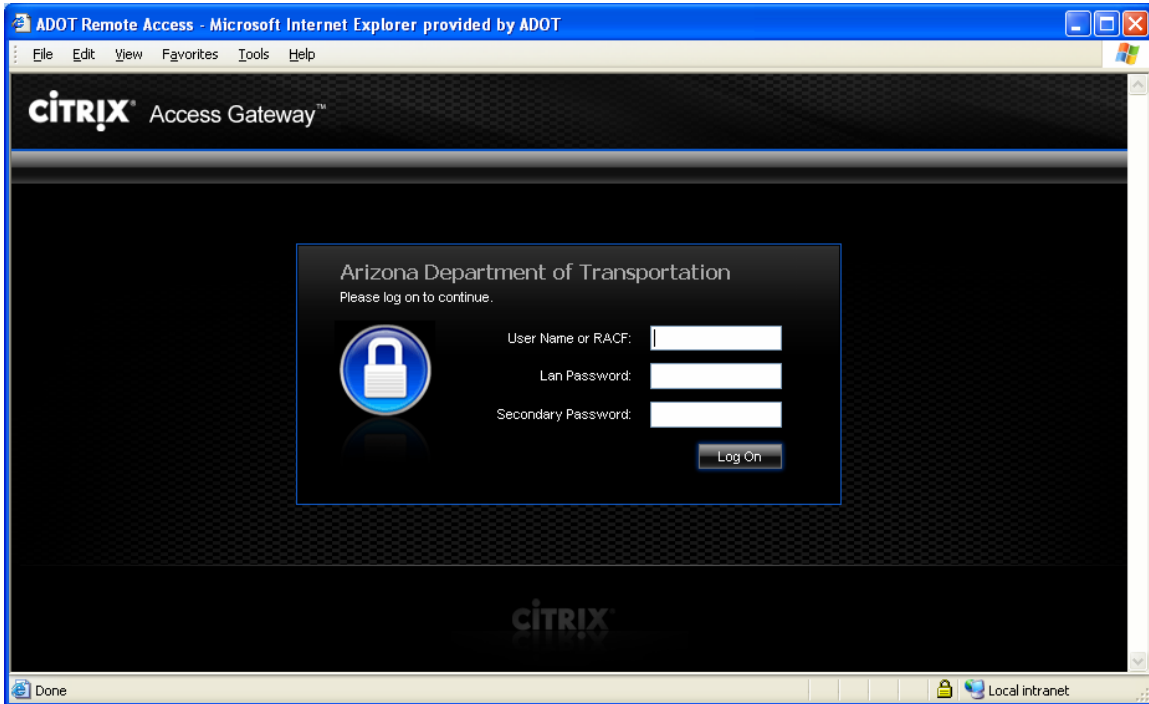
ADOT Remote Access - Microsoft Internet Explorer provided by ADOT

File Edit View Favorites Tools Help

CITRIX® Access Gateway™

Arizona Department of Transportation
Please log on to continue.

User Name or RACF:
Lan Password:
Secondary Password:
Log On

CITRIX®

Done

Local intranet